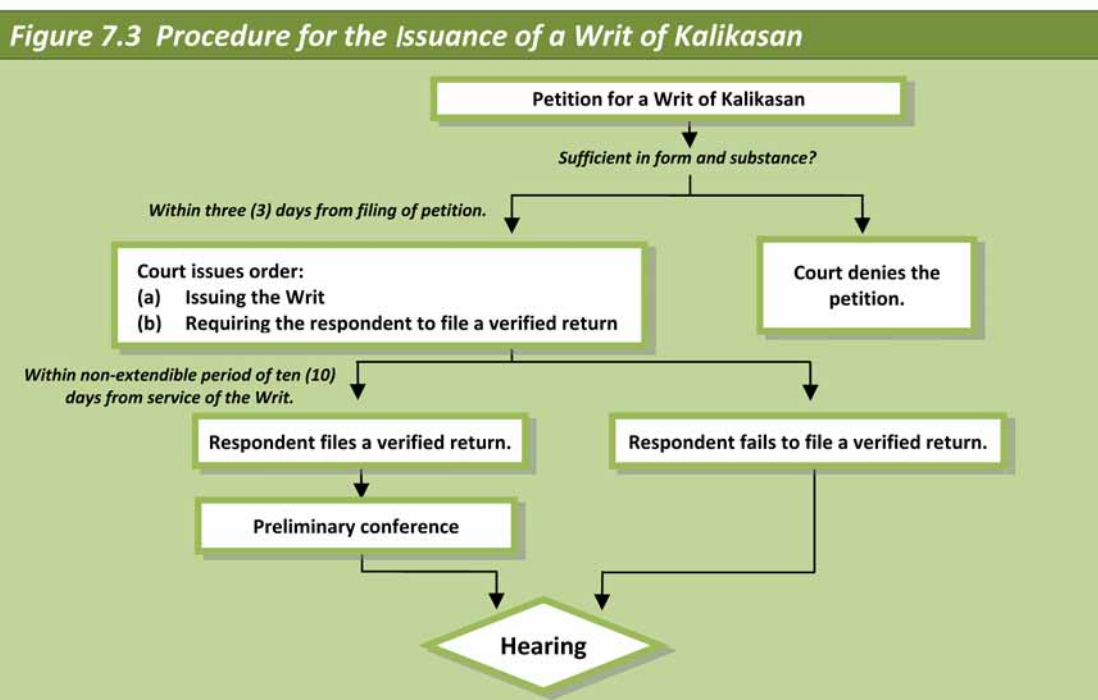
Figure 7.3 Procedure for the Issuance of a Writ of Kalikasan

Petition for a Writ of Kalikasan

Sufficient in form and substance?

Within three (3) days from filing of petition.

Court issues order:
(a) Issuing the Writ
(b) Requiring the respondent to file a verified return

Court denies the petition.

Within non-extendible period of ten (10) days from service of the Writ.

Respondent files a verified return.

Respondent fails to file a verified return.

Preliminary conference

Hearing